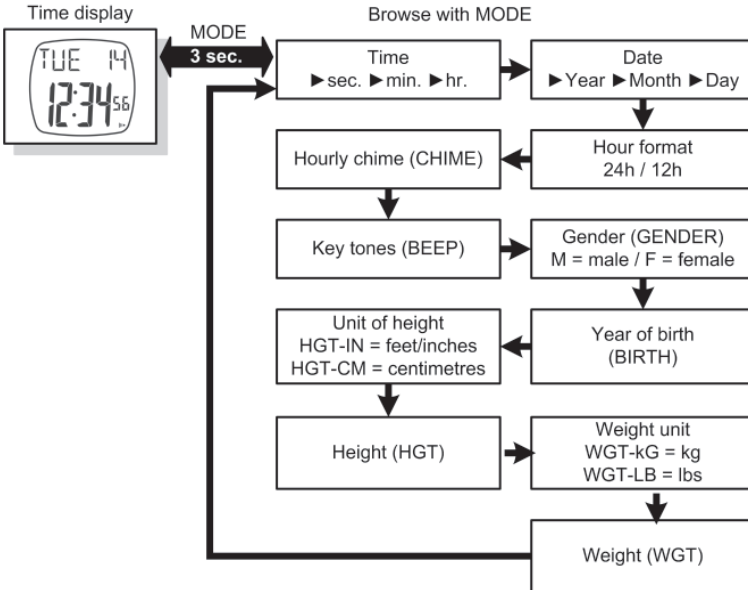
Time display

TUE 14
12:34 56

MODE
3 sec.

Browse with MODE

Time
►sec. ►min. ►hr.

Date
►Year ►Month ►Day

Hour format
24h / 12h

Hourly chime (CHIME)

Key tones (BEEP)

Gender (GENDER)
M = male / F = female

Year of birth
(BIRTH)

Unit of height
HGT-IN = feet/inches
HGT-CM = centimetres

Height (HGT)

Weight unit
WGT-kG = kg
WGT-LB = lbs

Weight (WGT)